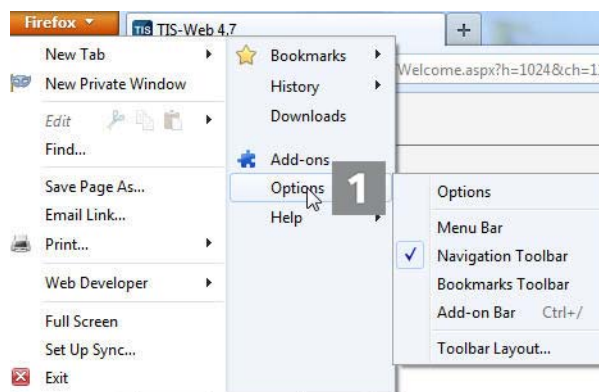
Firefox
TIS TIS-Web 4.7
+
Welcome.aspx?h=1024&ch=1

New Tab
New Private Window
Edit
Find...
Save Page As...
Email Link...
Print...
Web Developer
Full Screen
Set Up Sync...
Exit

Bookmarks
History
Downloads
Add-ons
Options
Help

1

Options
Menu Bar
✓ Navigation Toolbar
Bookmarks Toolbar
Add-on Bar Ctrl+/
Toolbar Layout...